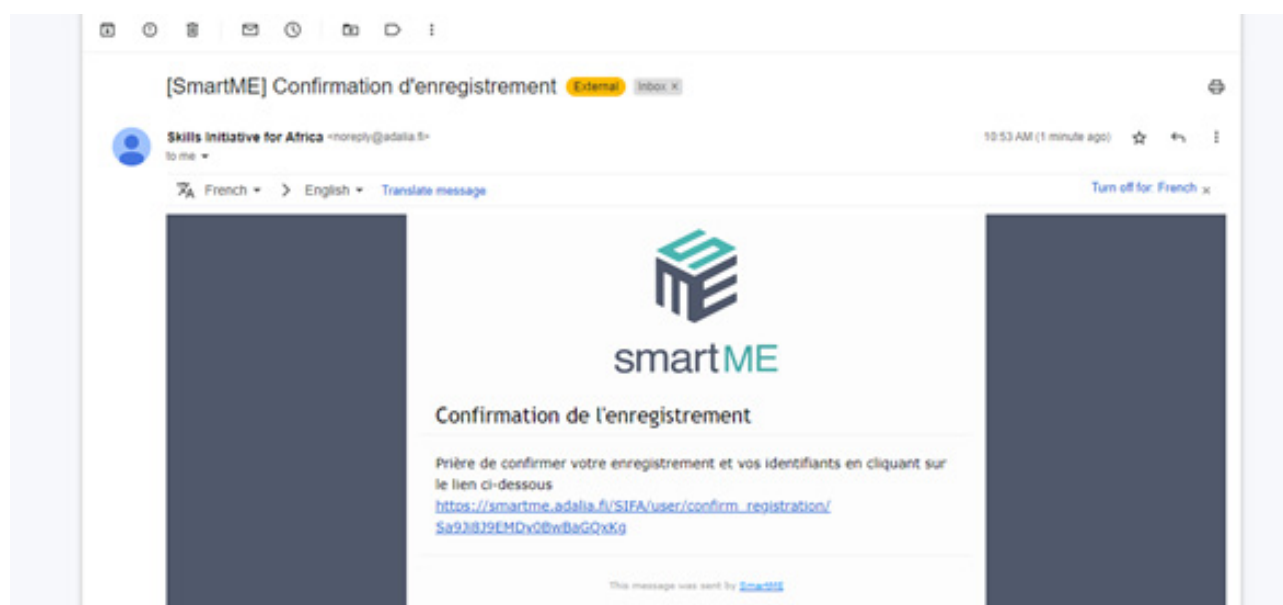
[SmartME] Confirmation d'enregistrement External Inbox ×

Skills Initiative for Africa <noreply@adalia.fi>
to me

10:53 AM (1 minute ago)

French > English Translate message
Turn off for: French ×

smartME

Confirmation de l'enregistrement

Prière de confirmer votre enregistrement et vos identifiants en cliquant sur le lien ci-dessous
https://smartme.adalia.fi/SIFA/user/confirm_registration/Sa93I8J9EMDv0BwBaGQxKg

This message was sent by SmartME